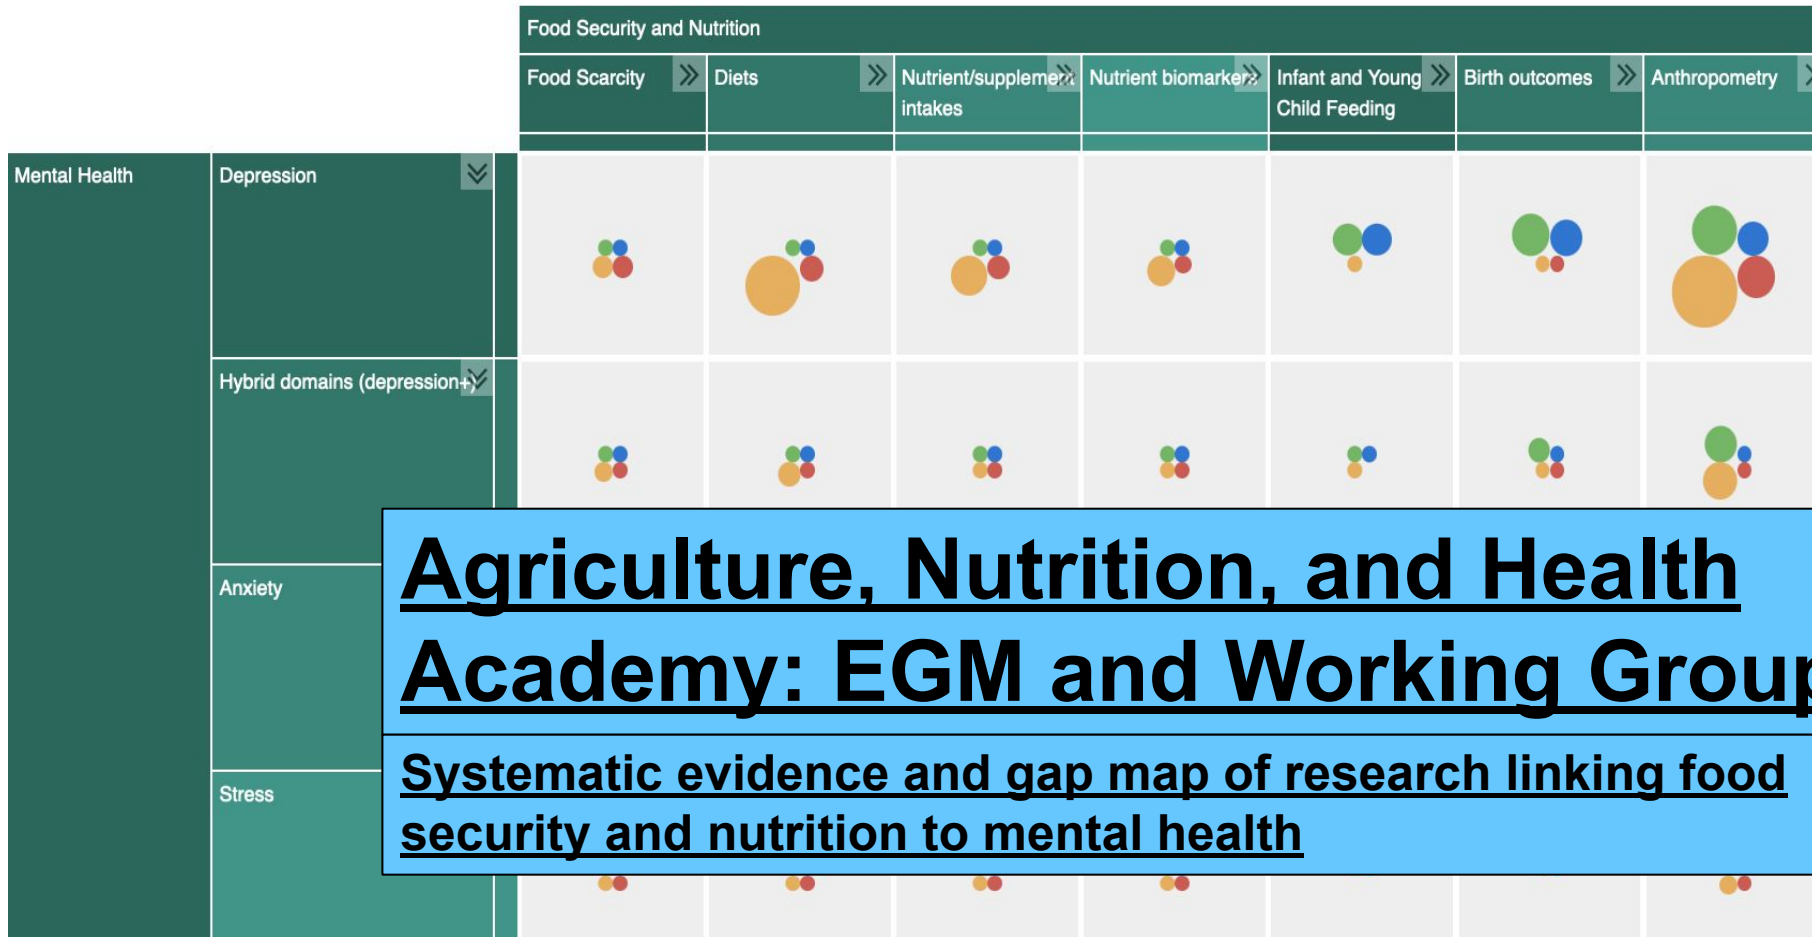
Food Security and Nutrition

Food Scarcity | Diets | Nutrient/supplement intakes | Nutrient biomarkers | Infant and Young Child Feeding | Birth outcomes | Anthropometry

Mental Health

Depression

Hybrid domains (depression+)

Anxiety

Stress

Agriculture, Nutrition, and Health Academy: EGM and Working Grou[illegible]

Systematic evidence and gap map of research linking food security and nutrition to mental health